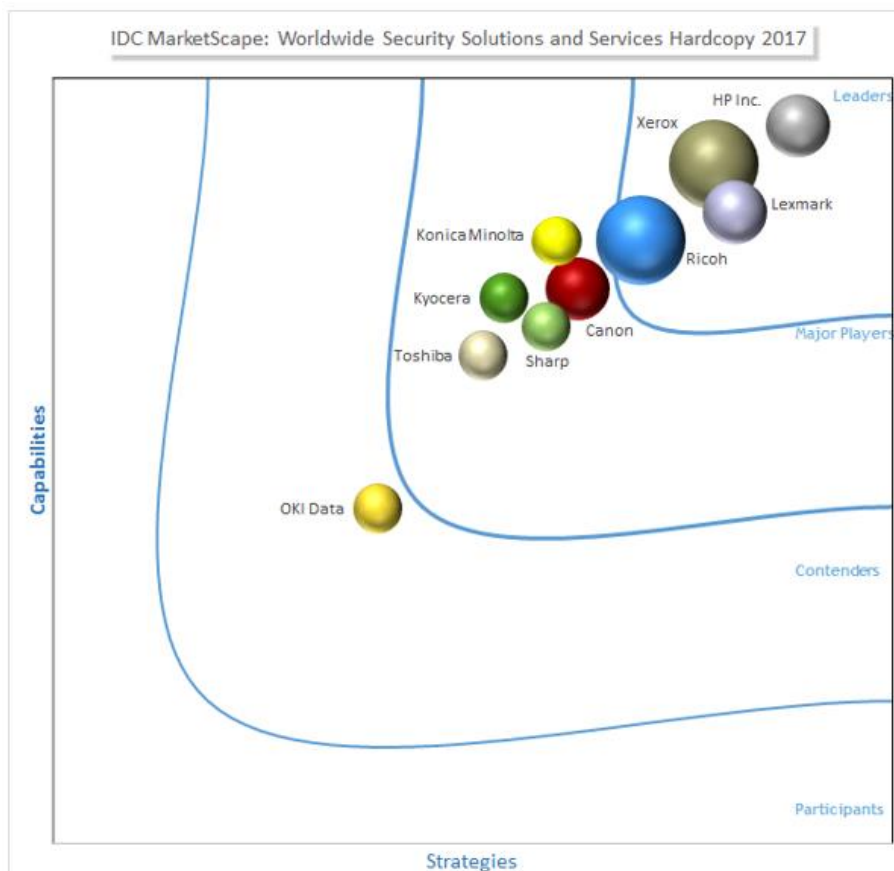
IDC MarketScape: Worldwide Security Solutions and Services Hardcopy 2017

Leaders

HP Inc.

Xerox

Lexmark

Konica Minolta

Ricoh

Kyocera

Canon

Major Players

Toshiba

Sharp

Capabilities

OKI Data

Contenders

Participants

Strategies